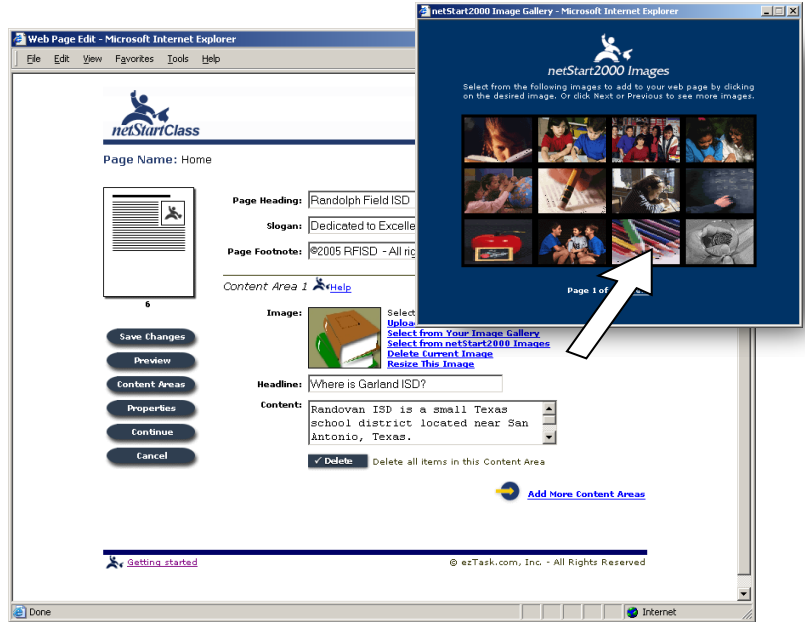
Web Page Edit - Microsoft Internet Explorer

File Edit View Favorites Tools Help

netStartClass

Page Name: Home

6

Page Heading: Randolph Field ISD

Slogan: Dedicated to Excelle

Page Footnote: ©2005 RFISD - All ri

Content Area 1 Help

Image: Select
Uploa
Select from Your Image Gallery
Select from netStart2000 Images
Delete Current Image
Resize This Image

Headline: Where is Garland ISD?

Content: Randovan ISD is a small Texas school district located near San Antonio, Texas.

✓ Delete Delete all items in this Content Area

Add More Content Areas

Save Changes
Preview
Content Areas
Properties
Continue
Cancel

Getting started

© ezTask.com, Inc. - All Rights Reserved

Done

Internet

netStart2000 Image Gallery - Microsoft Internet Explorer

netStart2000 Images

Select from the following images to add to your web page by clicking on the desired image. Or click Next or Previous to see more images.

Page 1 of